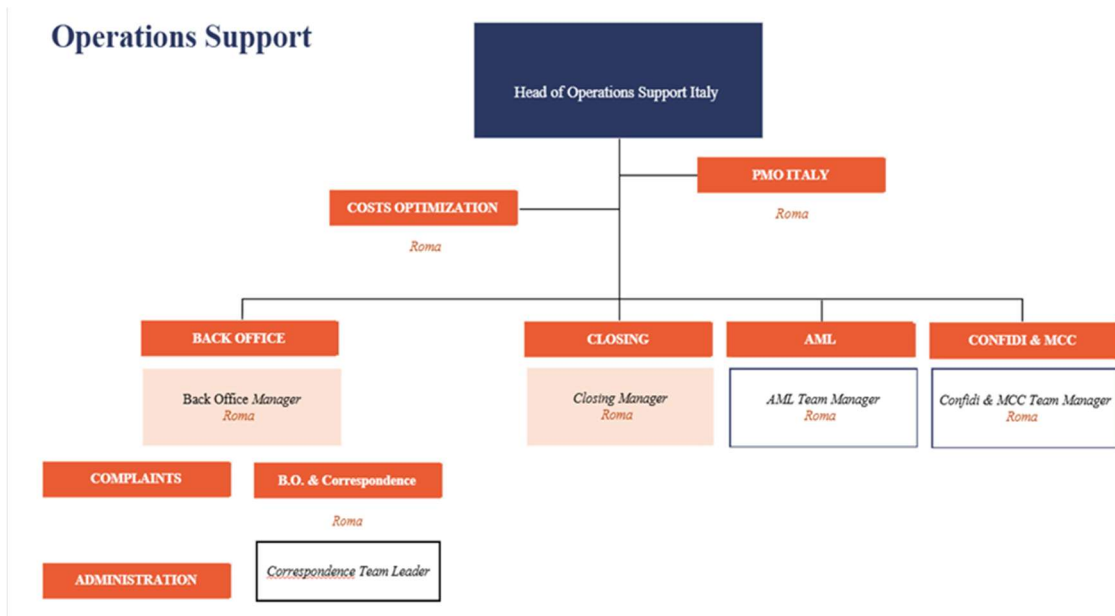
Operations Support

Head of Operations Support Italy

PMO ITALY

Roma

COSTS OPTIMIZATION

Roma

BACK OFFICE

Back Office Manager
Roma

CLOSING

Closing Manager
Roma

AML

AML Team Manager
Roma

CONFIDI & MCC

Confidi & MCC Team Manager
Roma

COMPLAINTS

B.O. & Correspondence

Roma

ADMINISTRATION

Correspondence Team Leader